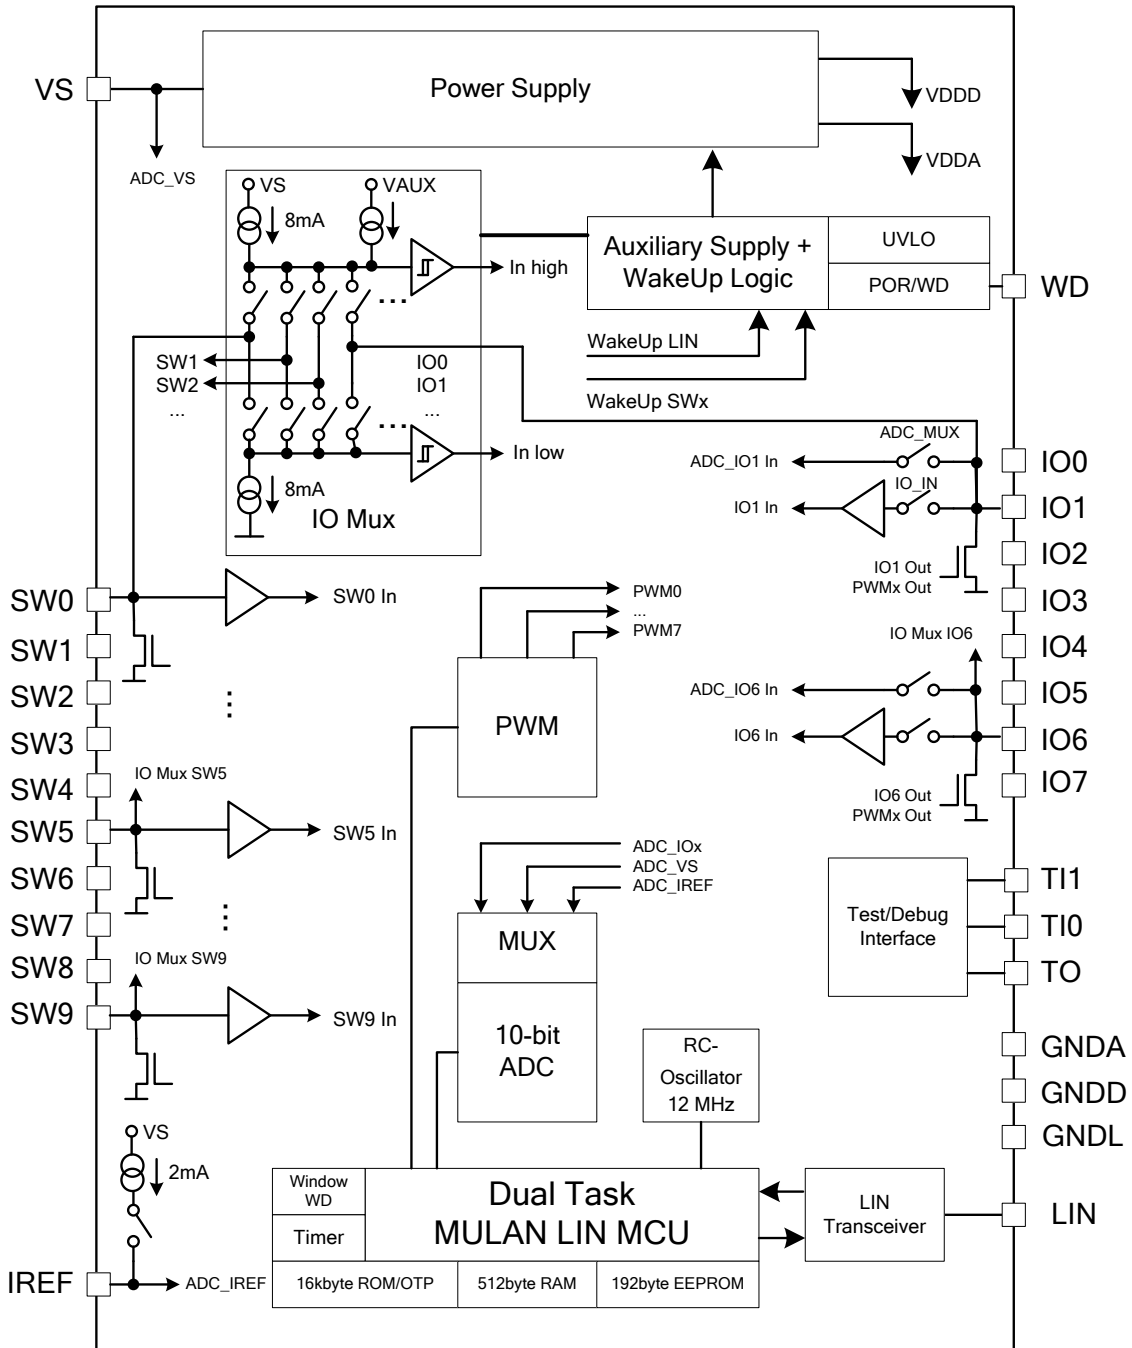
VS

Power Supply

VDDD

VDDA

ADC_VS

VS

VAUX

8mA

In high

Auxiliary Supply + WakeUp Logic

UVLO

POR/WD

WD

SW1
SW2
...

IO0
IO1
...

WakeUp LIN

WakeUp SWx

In low

8mA

IO Mux

ADC_MUX

ADC_IO1 In

IO0

IO_IN

IO1 In

IO1

IO2

IO1 Out
PWMx Out

SW0

SW0 In

PWM0
...
PWM7

IO3

SW1

IO Mux IO6

IO4

SW2

ADC_IO6 In

IO5

SW3

PWM

IO6 In

IO6

SW4

IO Mux SW5

IO7

SW5

SW5 In

IO6 Out
PWMx Out

ADC_IOx
ADC_VS
ADC_IREF

SW6

TI1

SW7

Test/Debug Interface

MUX

TI0

SW8

IO Mux SW9

TO

SW9

SW9 In

10-bit ADC

RC-Oscillator 12 MHz

GNDA

GNDD

GNDL

VS

2mA

Window WD

Timer

Dual Task MULAN LIN MCU

LIN Transceiver

LIN

IREF

ADC_IREF

16kbyte ROM/OTP

512byte RAM

192byte EEPROM